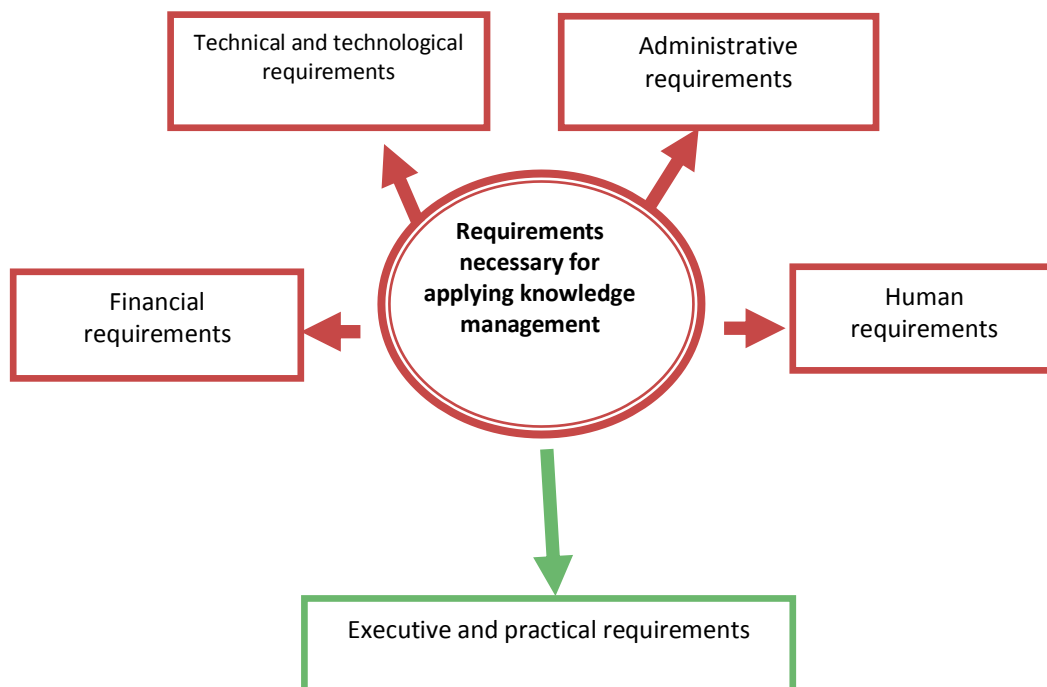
Technical and technological requirements

Administrative requirements

Requirements necessary for applying knowledge management

Financial requirements

Human requirements

Executive and practical requirements